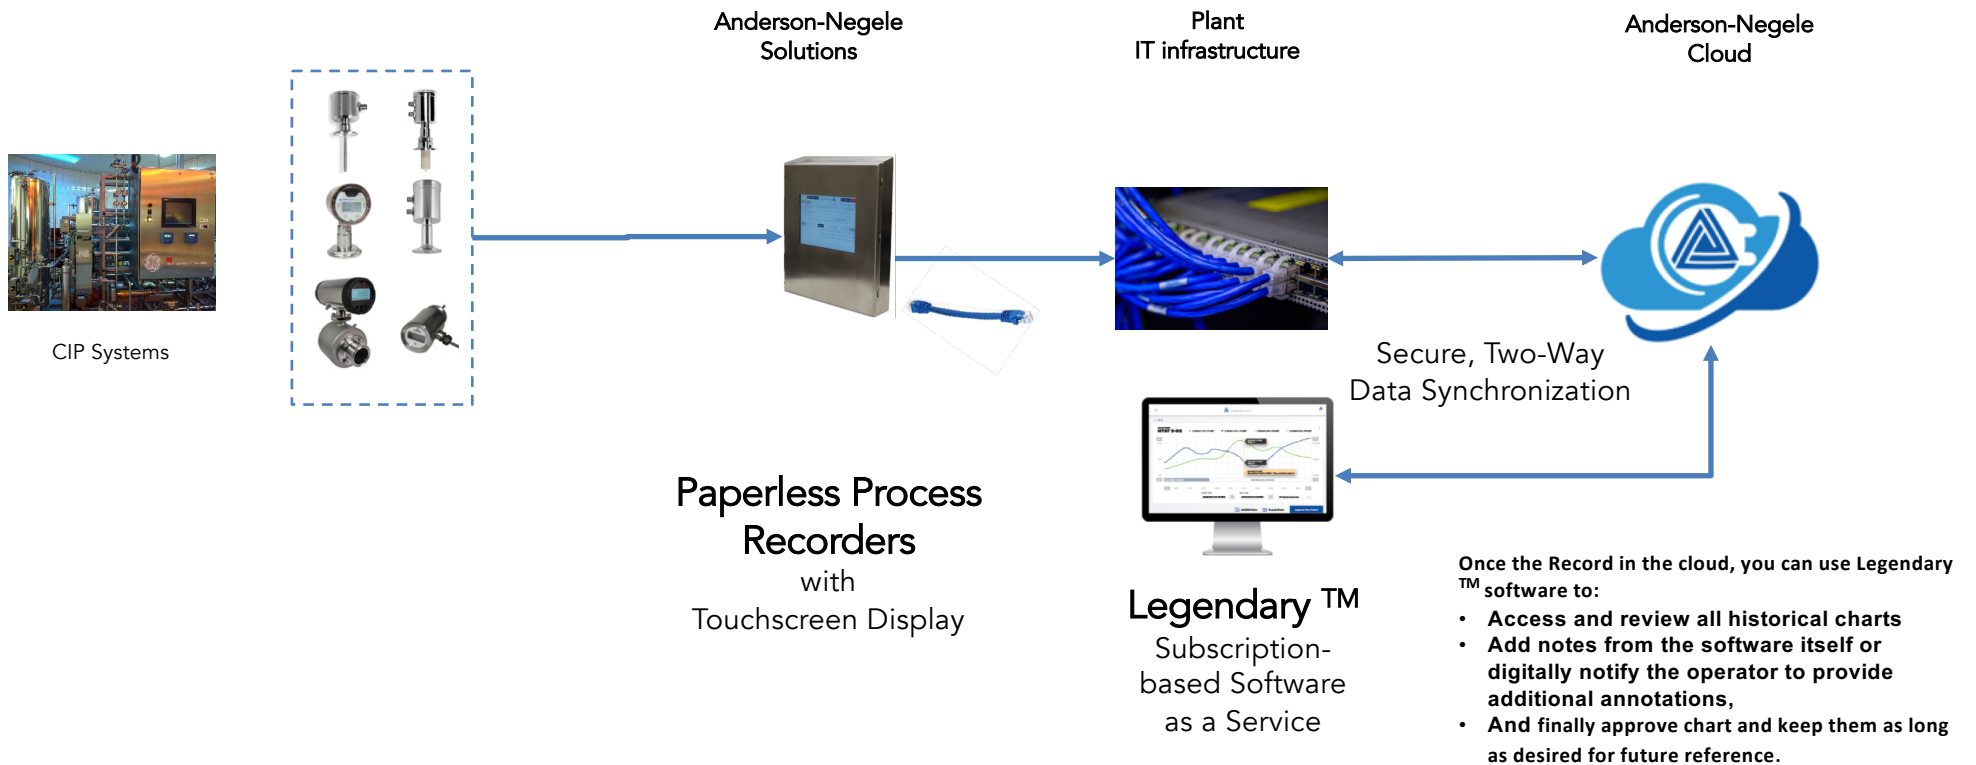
Anderson-Negele Solutions

Plant IT infrastructure

Anderson-Negele Cloud

CIP Systems

Secure, Two-Way Data Synchronization

Paperless Process Recorders
with
Touchscreen Display

Legendary ™
Subscription-based Software as a Service

Once the Record in the cloud, you can use Legendary ™ software to:

- Access and review all historical charts
- Add notes from the software itself or digitally notify the operator to provide additional annotations,
- And finally approve chart and keep them as long as desired for future reference.